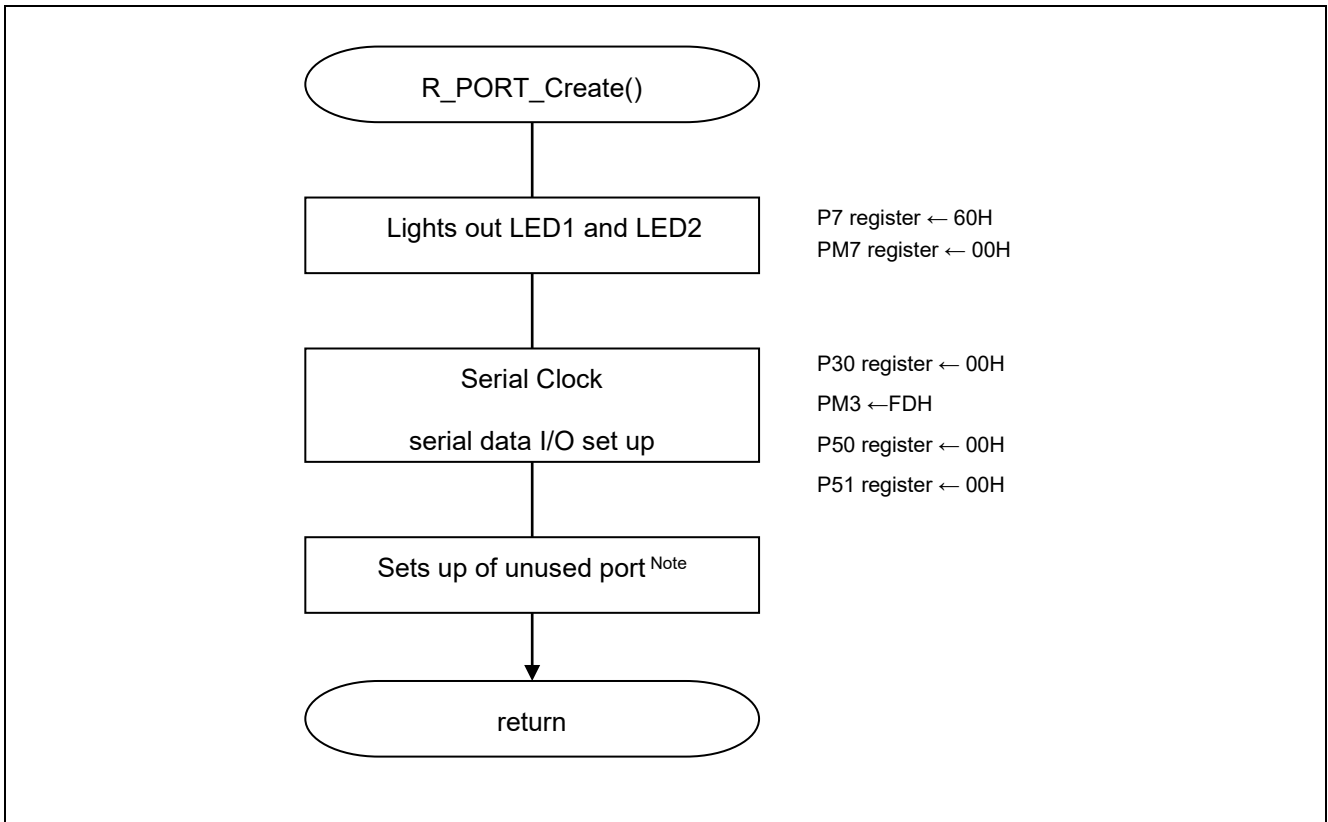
R_PORT_Create()

Lights out LED1 and LED2

P7 register ← 60H
PM7 register ← 00H

Serial Clock

serial data I/O set up

P30 register ← 00H
PM3 ←FDH
P50 register ← 00H
P51 register ← 00H

Sets up of unused port $^{\text{Note}}$

return